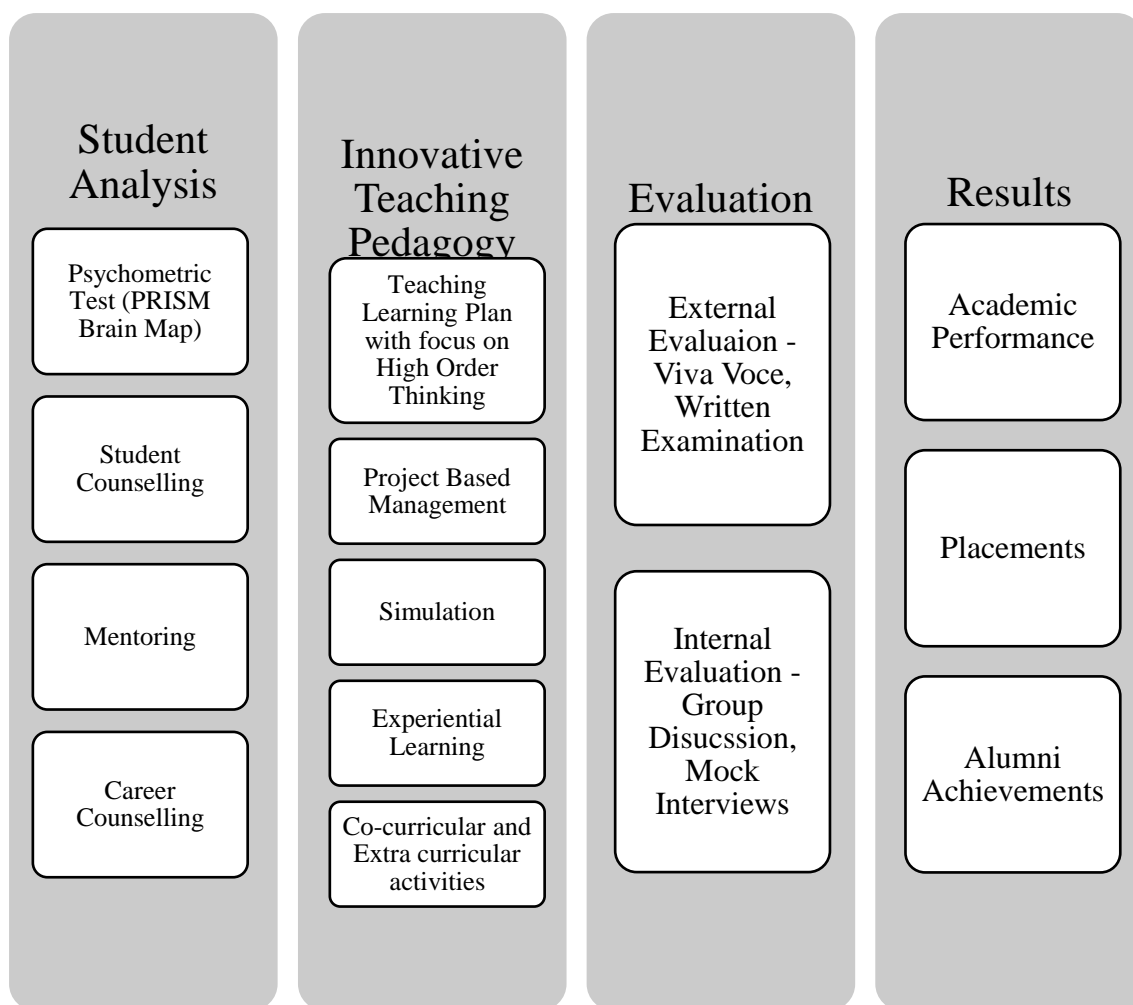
Student Analysis

Psychometric Test (PRISM Brain Map)

Student Counselling

Mentoring

Career Counselling

Innovative Teaching Pedagogy

Teaching Learning Plan with focus on High Order Thinking

Project Based Management

Simulation

Experiential Learning

Co-curricular and Extra curricular activities

Evaluation

External Evaluaion - Viva Voce, Written Examination

Internal Evaluation - Group Disucssion, Mock Interviews

Results

Academic Performance

Placements

Alumni Achievements